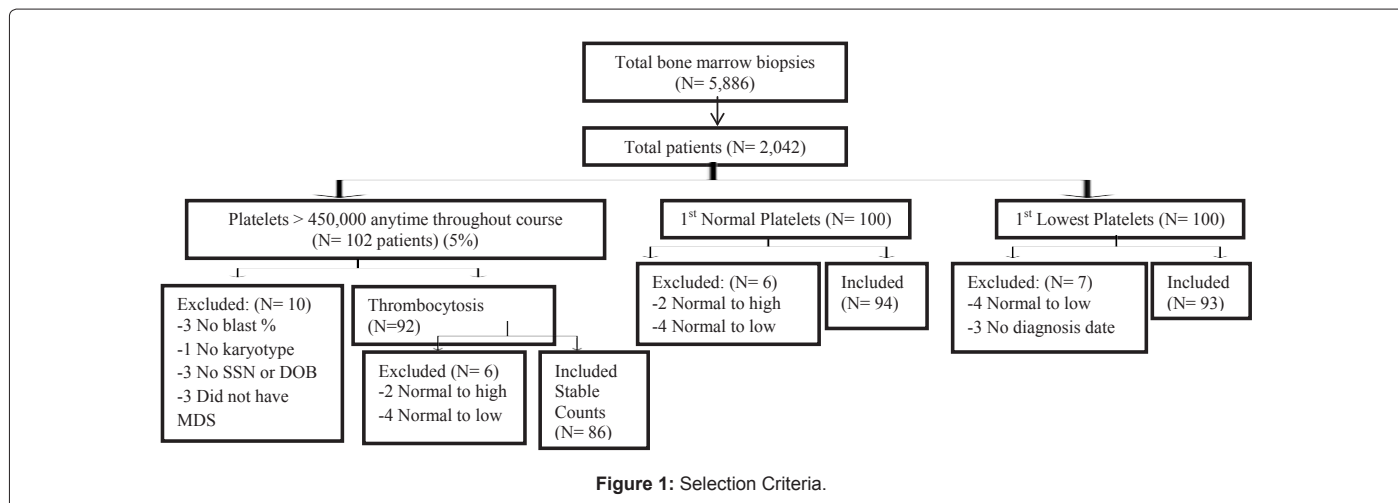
Total bone marrow biopsies
(N= 5,886)

Total patients (N= 2,042)

Platelets > 450,000 anytime throughout course
(N= 102 patients) (5%)

1$^{st}$ Normal Platelets (N= 100)

1$^{st}$ Lowest Platelets (N= 100)

Excluded: (N= 10)
-3 No blast %
-1 No karyotype
-3 No SSN or DOB
-3 Did not have MDS

Thrombocytosis
(N=92)

Excluded (N= 6)
-2 Normal to high
-4 Normal to low

Included
Stable
Counts
(N= 86)

Excluded: (N= 6)
-2 Normal to high
-4 Normal to low

Included
(N= 94)

Excluded: (N= 7)
-4 Normal to low
-3 No diagnosis date

Included
(N= 93)

Figure 1: Selection Criteria.